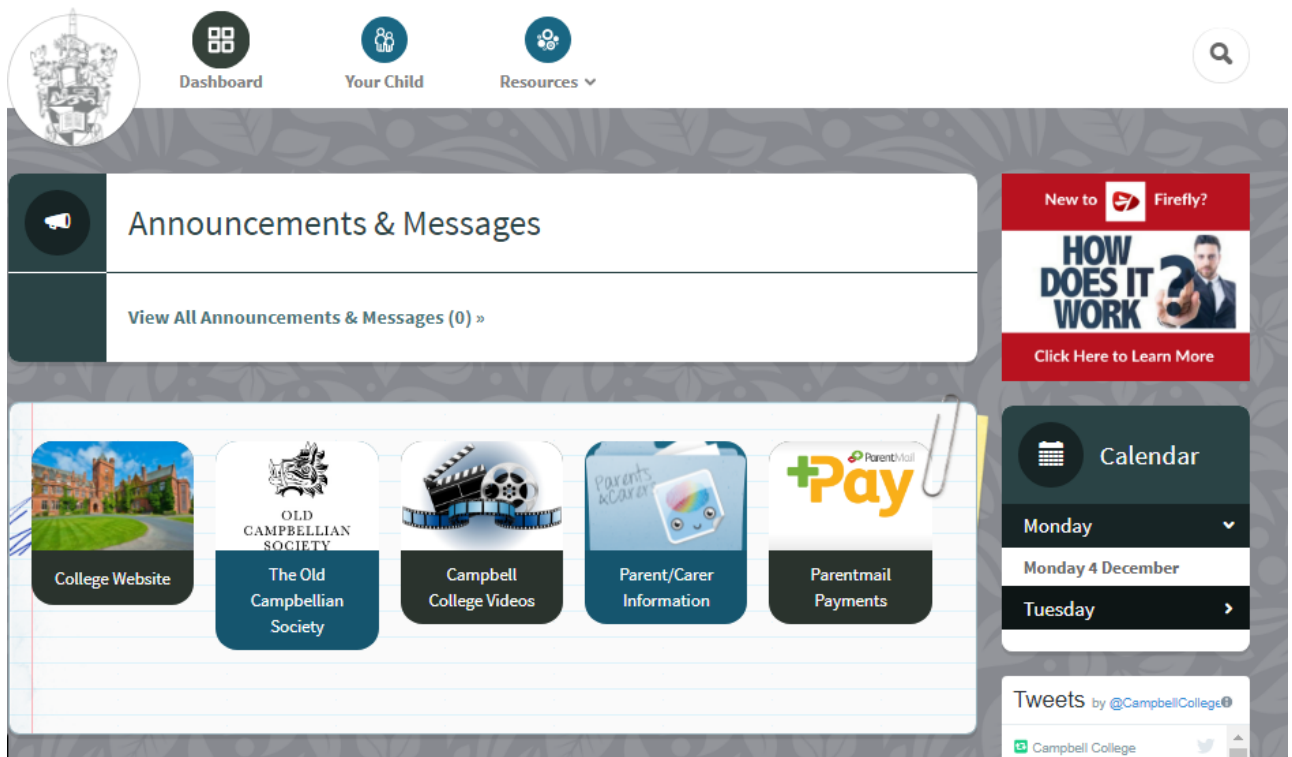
Dashboard

Your Child

Resources

Announcements & Messages

View All Announcements & Messages (0) »

New to Firefly?

HOW DOES IT WORK ?

Click Here to Learn More

College Website

OLD CAMPBELLIAN SOCIETY

The Old Campbellian Society

Campbell College Videos

Parents & Carers

Parent/Carer Information

ParentMail

Pay

Parentmail Payments

Calendar

Monday

Monday 4 December

Tuesday

Tweets by @CampbellCollege

Campbell College